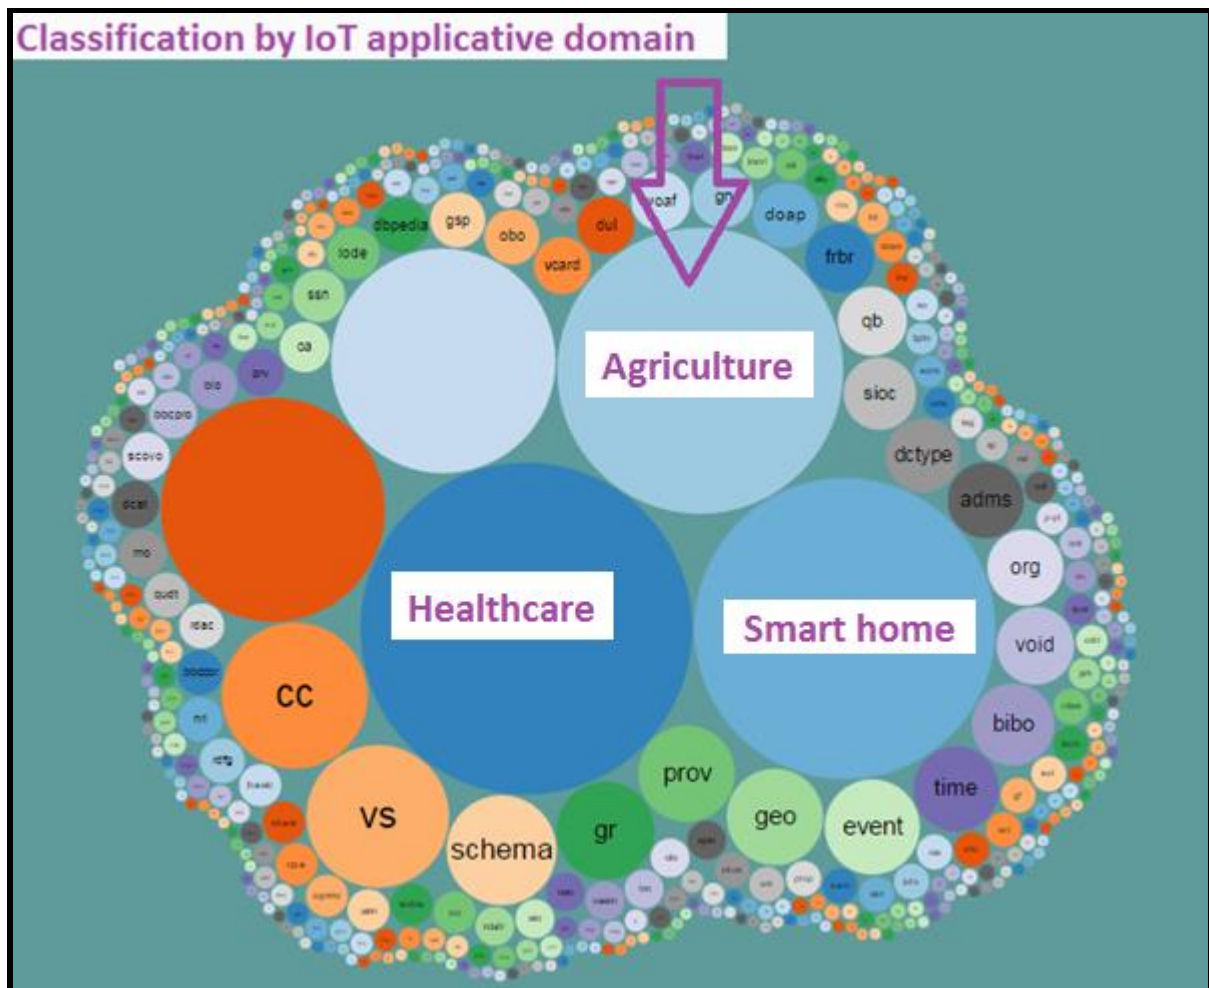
Classification by IoT applicative domain

voaf
gn
doap
frbr
dbpedia
gsp
obo
dul
vcard
lode
ssn
oa
qb
Agriculture
sioc
dctype
adms
bio
scovo
dcat
mo
Healthcare
Smart home
org
void
cc
bibo
time
prov
geo
event
vs
schema
gr